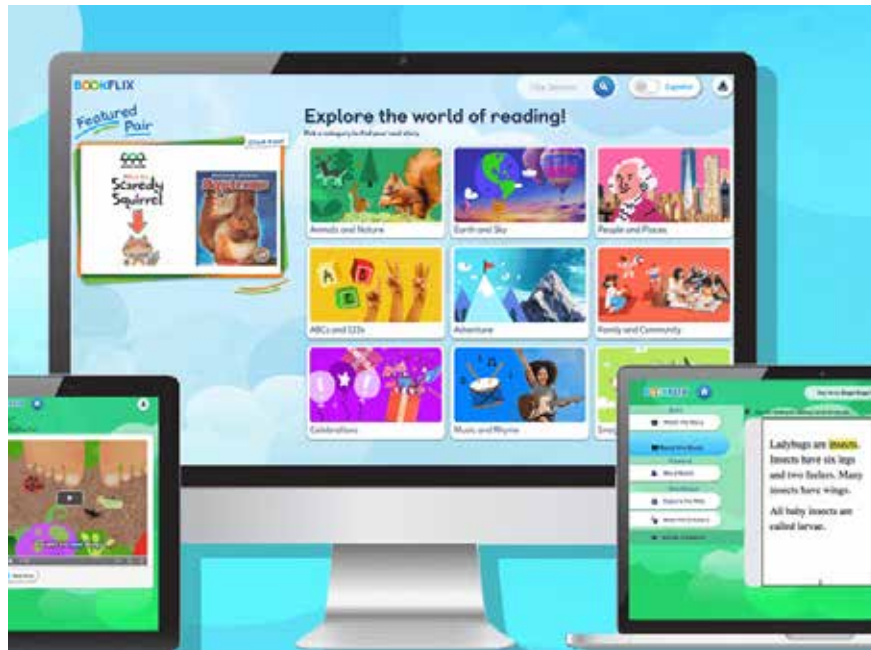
BOOKFLIX

Español

Featured Pair

Scaredy Squirrel

Explore the world of reading!

Pick a category to find your next story

Animals and Nature

Earth and Sky

People and Places

ABCs and 123s

Adventure

Family and Community

Celebrations

Music and Rhyme

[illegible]

BOOKFLIX

Watch the Story

Read the Book

Word Match

Explore the Web

Ladybugs are insects. Insects have six legs and two feelers. Many insects have wings.

All baby insects are called larvae.